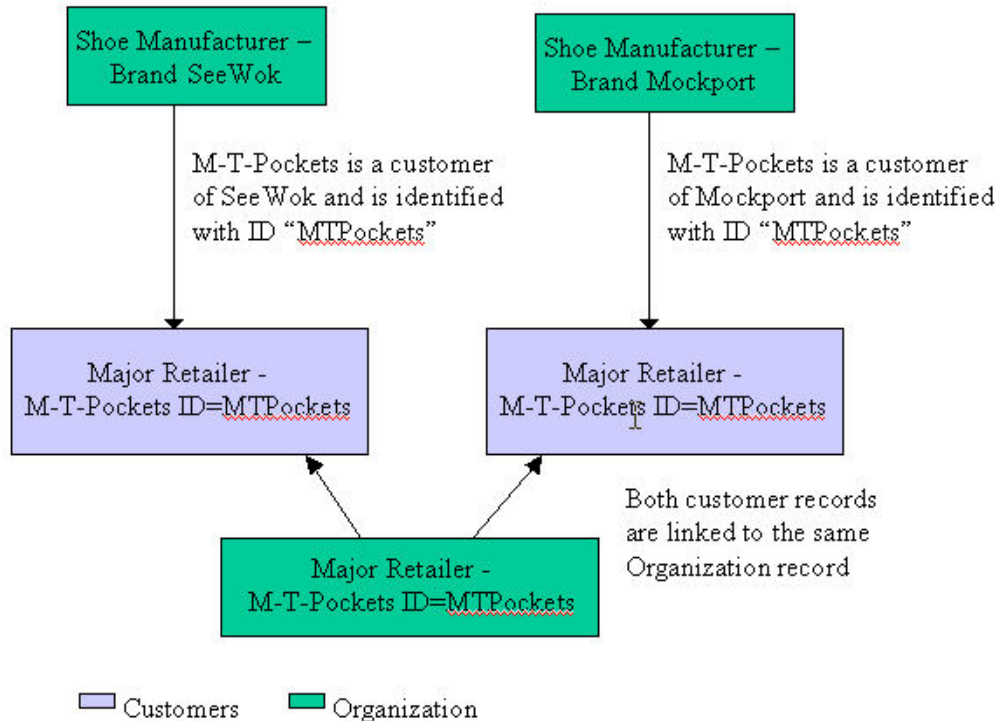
Shoe Manufacturer – Brand SeeWok

Shoe Manufacturer – Brand Mockport

M-T-Pockets is a customer of SeeWok and is identified with ID "MTPockets"

M-T-Pockets is a customer of Mockport and is identified with ID "MTPockets"

Major Retailer - M-T-Pockets ID=MTPockets

Major Retailer - M-T-Pockets ID=MTPockets

Both customer records are linked to the same Organization record

Major Retailer - M-T-Pockets ID=MTPockets

Customers Organization